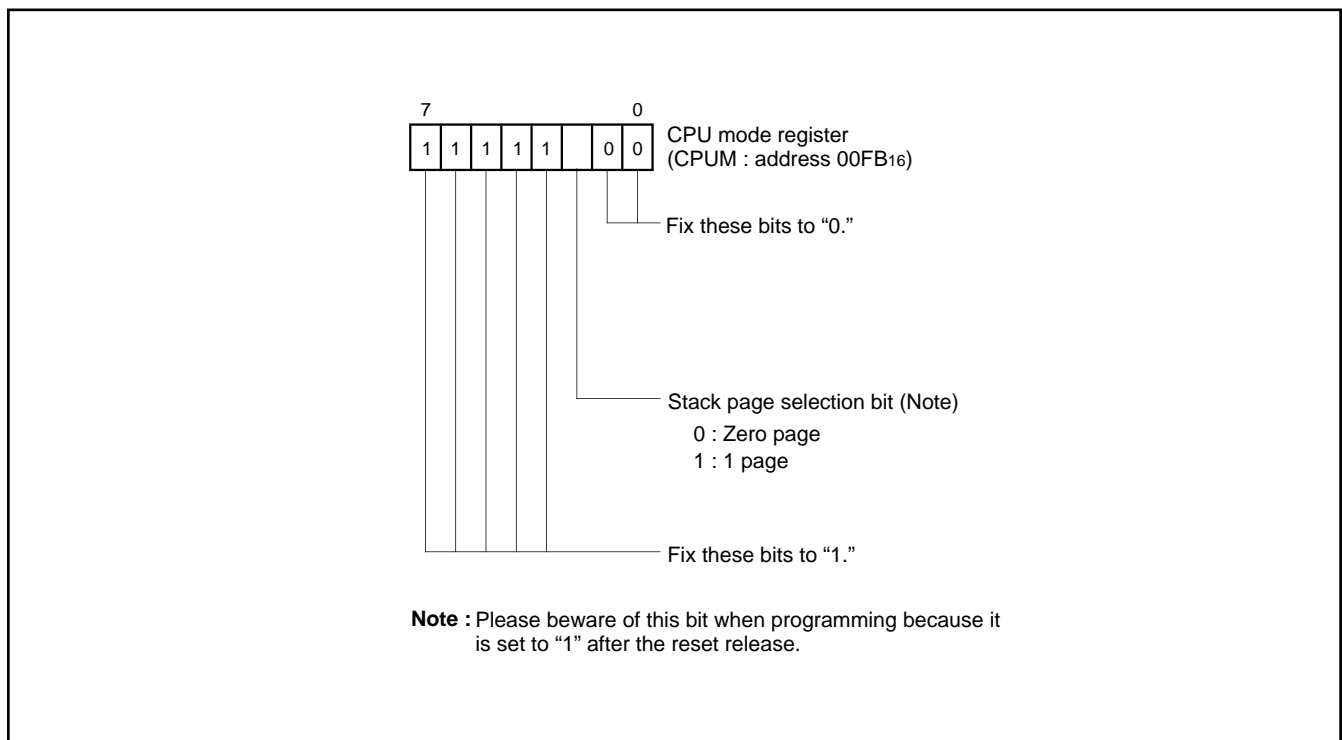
7 0

| 1 | 1 | 1 | 1 | 1 |  | 0 | 0 |
|---|---|---|---|---|---|---|---|

CPU mode register (CPUM : address $00FB_{16}$)

Fix these bits to “0.”

Stack page selection bit (Note)
0 : Zero page
1 : 1 page

Fix these bits to “1.”

**Note :** Please beware of this bit when programming because it is set to “1” after the reset release.